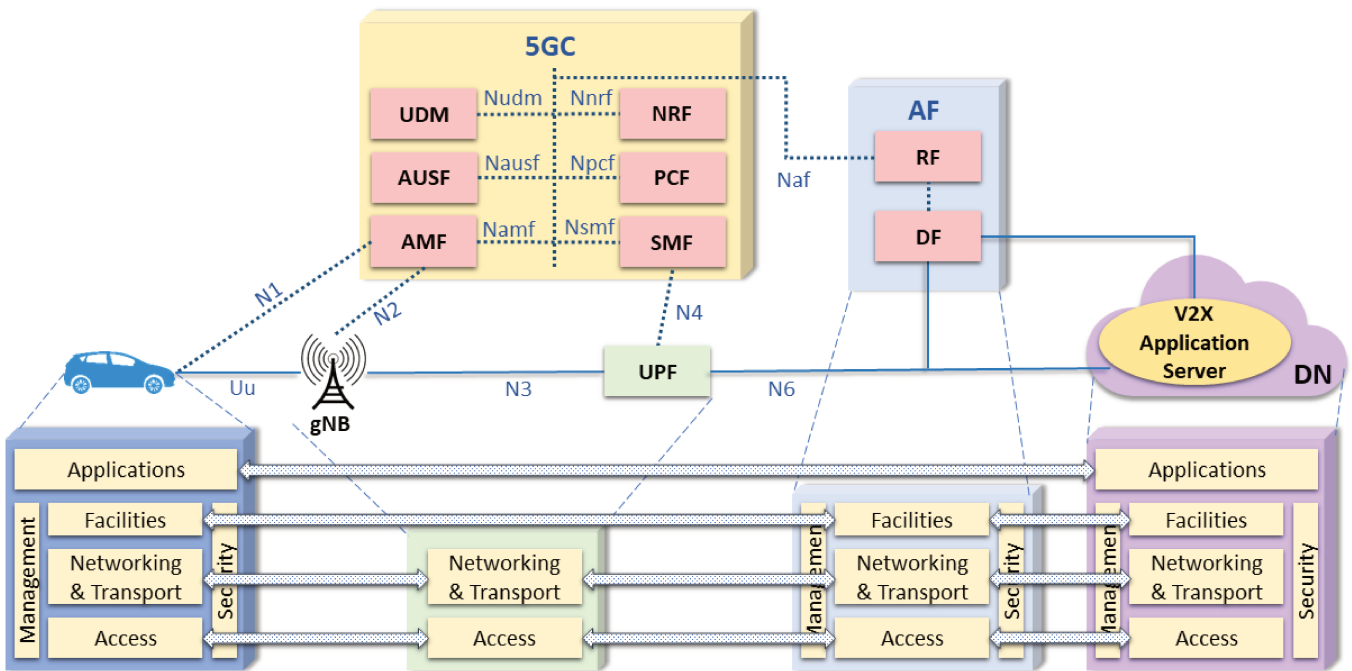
5GC

UDM
Nudm
Nnrf
NRF

AUSF
Nausf
Npcf
PCF

AMF
Namf
Nsmf
SMF

AF
RF
Naf
DF

N1
N2
N4

V2X Application Server
DN

Uu
gNB
N3
UPF
N6

Applications
Management
Facilities
Networking & Transport
Security
Access

Networking & Transport
Access

Managemen
Facilities
Networking & Transport
Security
Access

Applications
Managemen
Facilities
Networking & Transport
Security
Access